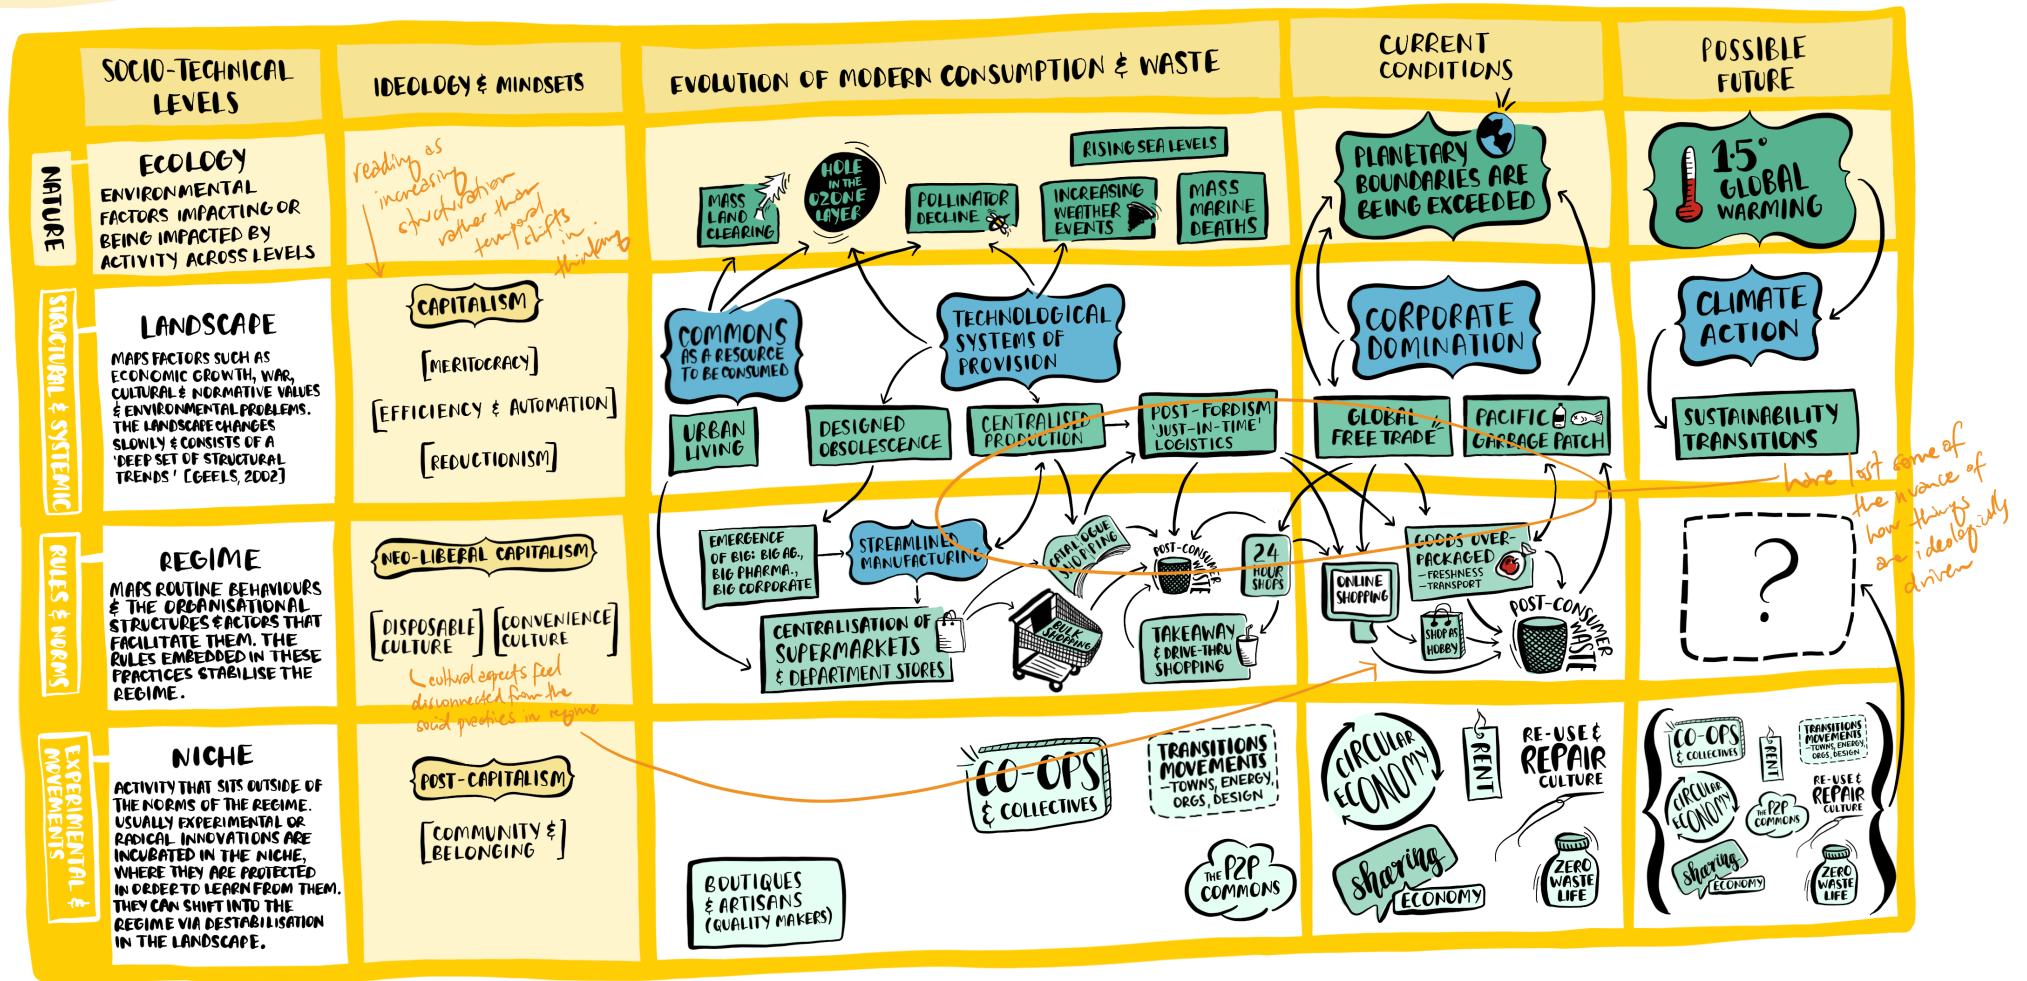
SOCIO-TECHNICAL LEVELS

IDEOLOGY & MINDSETS

EVOLUTION OF MODERN CONSUMPTION & WASTE

CURRENT CONDITIONS

POSSIBLE FUTURE

NATURE

ECOLOGY
ENVIRONMENTAL FACTORS IMPACTING OR BEING IMPACTED BY ACTIVITY ACROSS LEVELS

reading as increasing structuration rather than temporal shifts in thinking

MASS LAND CLEARING

HOLE IN THE OZONE LAYER

POLLINATOR DECLINE

RISING SEA LEVELS

INCREASING WEATHER EVENTS

MASS MARINE DEATHS

PLANETARY BOUNDARIES ARE BEING EXCEEDED

1.5° GLOBAL WARMING

STRUCTURAL & SYSTEMIC

LANDSCAPE
MAPS FACTORS SUCH AS ECONOMIC GROWTH, WAR, CULTURAL & NORMATIVE VALUES & ENVIRONMENTAL PROBLEMS. THE LANDSCAPE CHANGES SLOWLY & CONSISTS OF A 'DEEP SET OF STRUCTURAL TRENDS' [GEELS, 2002]

CAPITALISM

[MERITOCRACY]

[EFFICIENCY & AUTOMATION]

[REDUCTIONISM]

COMMONS AS A RESOURCE TO BE CONSUMED

TECHNOLOGICAL SYSTEMS OF PROVISION

URBAN LIVING

DESIGNED OBSOLESCENCE

CENTRALISED PRODUCTION

POST-FORDISM 'JUST-IN-TIME' LOGISTICS

CORPORATE DOMINATION

GLOBAL FREE TRADE

PACIFIC GARBAGE PATCH

CLIMATE ACTION

SUSTAINABILITY TRANSITIONS

have lost some of the nuance of how things are ideologically driven

RULES & NORMS

REGIME
MAPS ROUTINE BEHAVIOURS & THE ORGANISATIONAL STRUCTURES & ACTORS THAT FACILITATE THEM. THE RULES EMBEDDED IN THESE PRACTICES STABILISE THE REGIME.

NEO-LIBERAL CAPITALISM

[DISPOSABLE CULTURE]

[CONVENIENCE CULTURE]

cultural aspects feel disconnected from the social practices in regime

EMERGENCE OF BIG: BIG AG., BIG PHARMA., BIG CORPORATE

STREAMLINED MANUFACTURING

CATALOGUE SHOPPING

POST-CONSUMER WASTE

24 HOUR SHOPS

ONLINE SHOPPING

GOODS OVER-PACKAGED -FRESHNESS -TRANSPORT

CENTRALISATION OF SUPERMARKETS & DEPARTMENT STORES

BULK SHOPPING

TAKEAWAY & DRIVE-THRU SHOPPING

SHOP AS HOBBY

POST-CONSUMER WASTE

?

EXPERIMENTAL & MOVEMENTS

NICHE
ACTIVITY THAT SITS OUTSIDE OF THE NORMS OF THE REGIME. USUALLY EXPERIMENTAL OR RADICAL INNOVATIONS ARE INCUBATED IN THE NICHE, WHERE THEY ARE PROTECTED IN ORDER TO LEARN FROM THEM. THEY CAN SHIFT INTO THE REGIME VIA DESTABILISATION IN THE LANDSCAPE.

POST-CAPITALISM

[COMMUNITY & BELONGING]

CO-OPS & COLLECTIVES

TRANSITIONS MOVEMENTS -TOWNS, ENERGY, ORGS, DESIGN

BOUTIQUES & ARTISANS (QUALITY MAKERS)

THE P2P COMMONS

CIRCULAR ECONOMY

RENT

RE-USE & REPAIR CULTURE

sharing ECONOMY

ZERO WASTE LIFE

CO-OPS & COLLECTIVES

RENT

TRANSITIONS MOVEMENTS -TOWNS, ENERGY, ORGS, DESIGN

CIRCULAR ECONOMY

THE P2P COMMONS

RE-USE & REPAIR CULTURE

sharing ECONOMY

ZERO WASTE LIFE